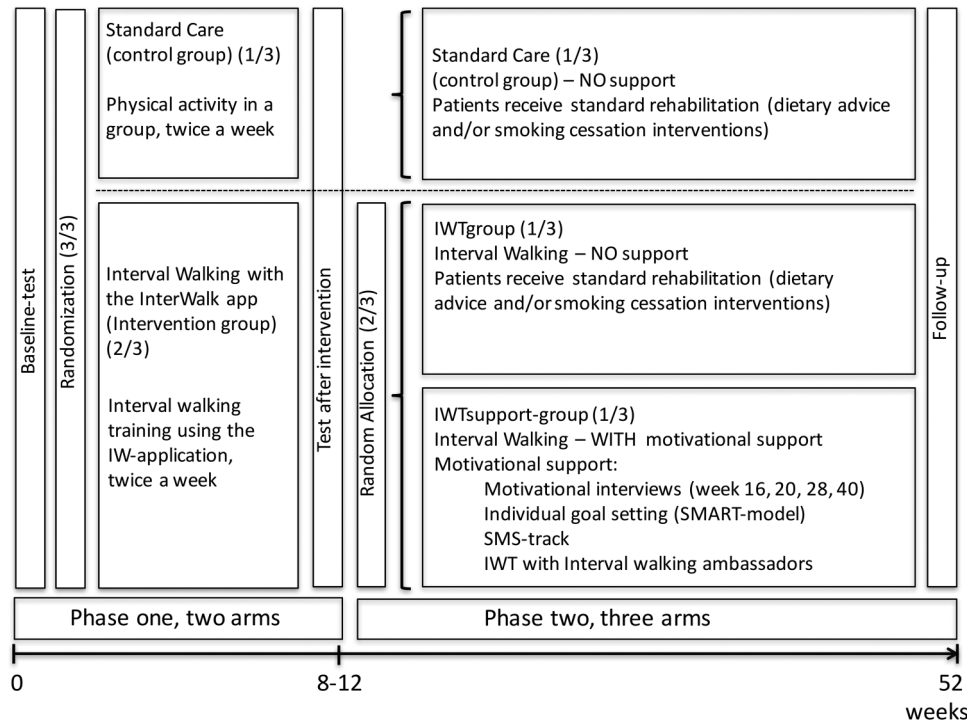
Baseline-test

Randomization (3/3)

Standard Care (control group) (1/3)

Physical activity in a group, twice a week

Interval Walking with the InterWalk app (Intervention group) (2/3)

Interval walking training using the IW-application, twice a week

Test after intervention

Random Allocation (2/3)

Standard Care (1/3)
(control group) – NO support
Patients receive standard rehabilitation (dietary advice and/or smoking cessation interventions)

IWTgroup (1/3)
Interval Walking – NO support
Patients receive standard rehabilitation (dietary advice and/or smoking cessation interventions)

IWTsupport-group (1/3)
Interval Walking – WITH motivational support
Motivational support:
Motivational interviews (week 16, 20, 28, 40)
Individual goal setting (SMART-model)
SMS-track
IWT with Interval walking ambassadors

Follow-up

Phase one, two arms

Phase two, three arms

0

8-12

52 weeks